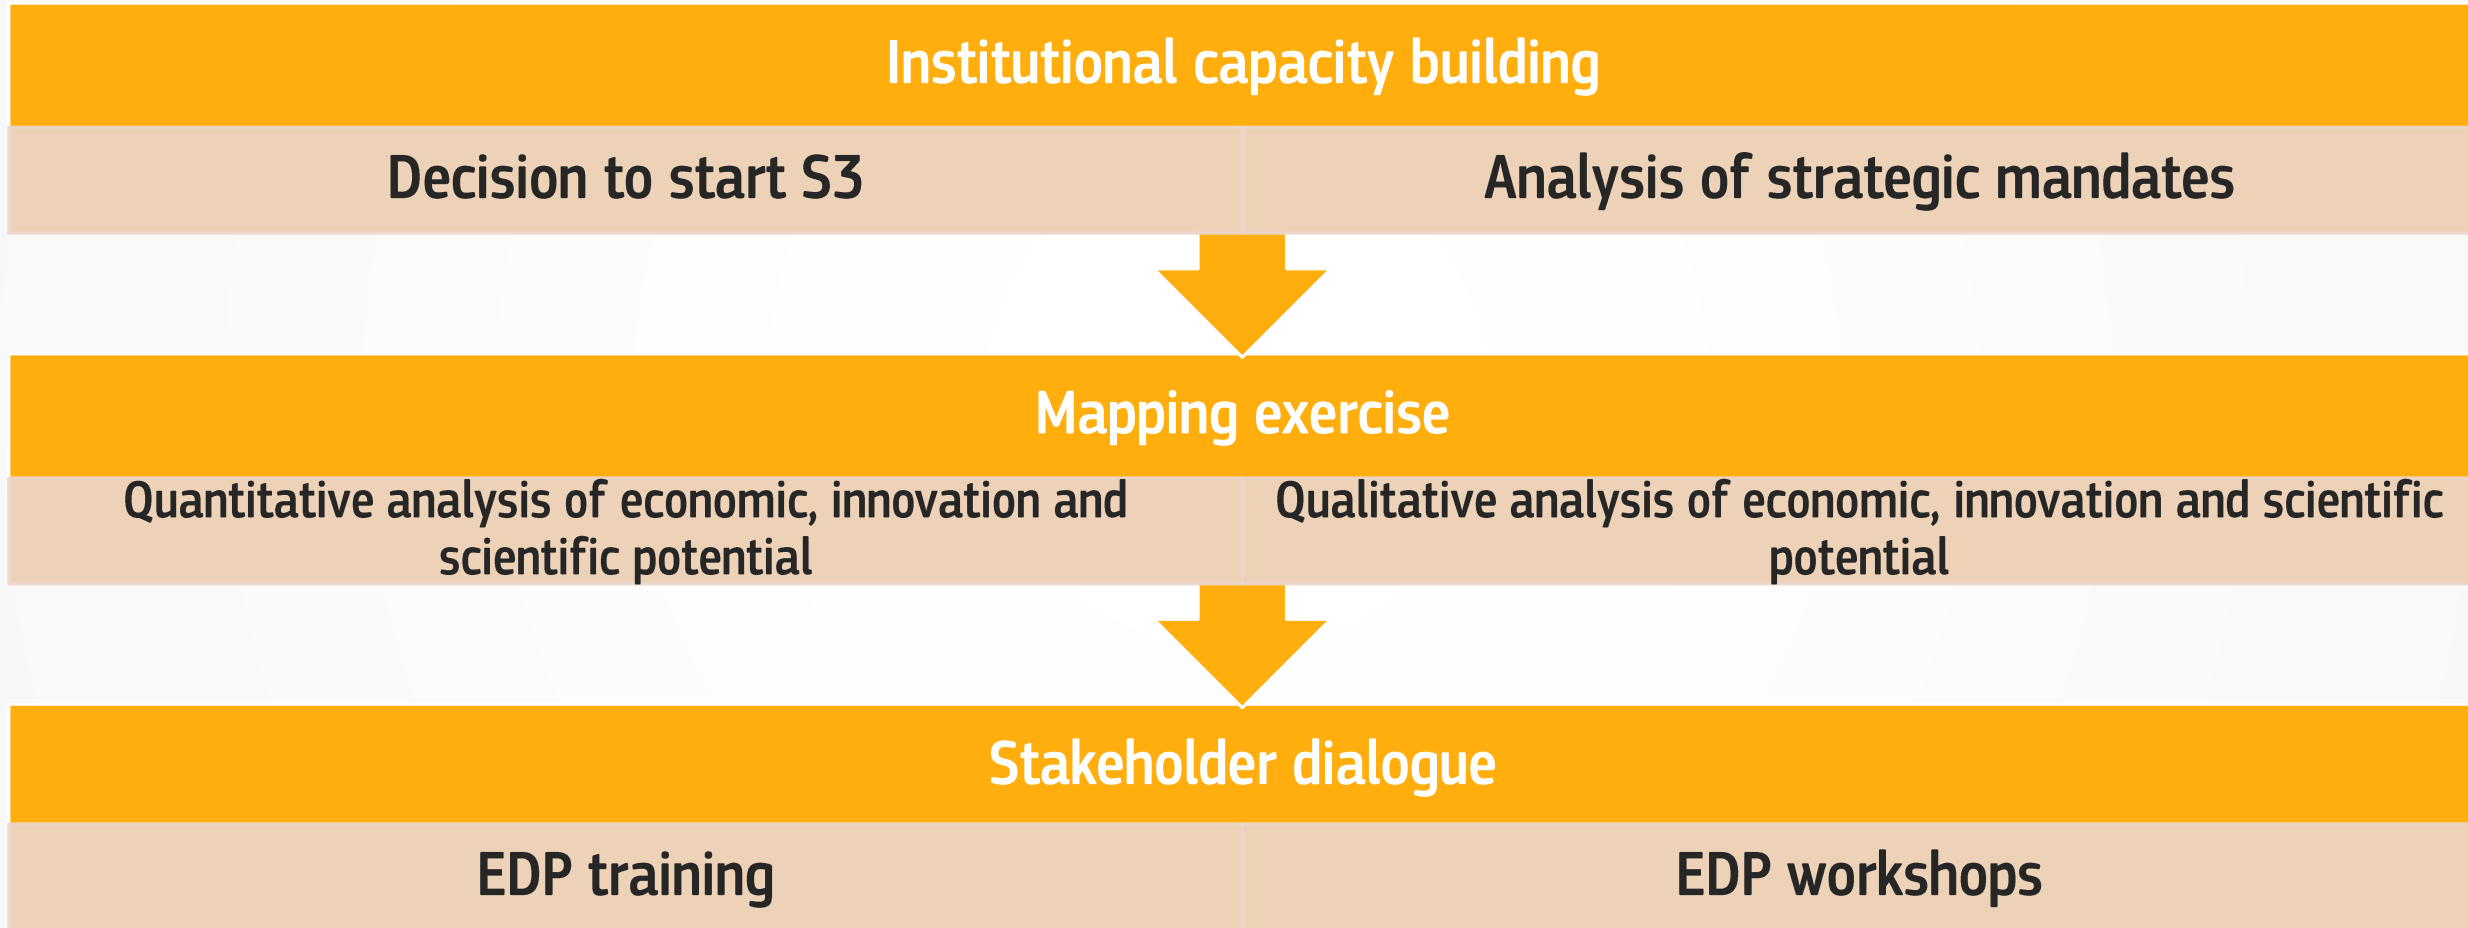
Institutional capacity building

Decision to start S3

Analysis of strategic mandates

Mapping exercise

Quantitative analysis of economic, innovation and scientific potential

Qualitative analysis of economic, innovation and scientific potential

Stakeholder dialogue

EDP training

EDP workshops